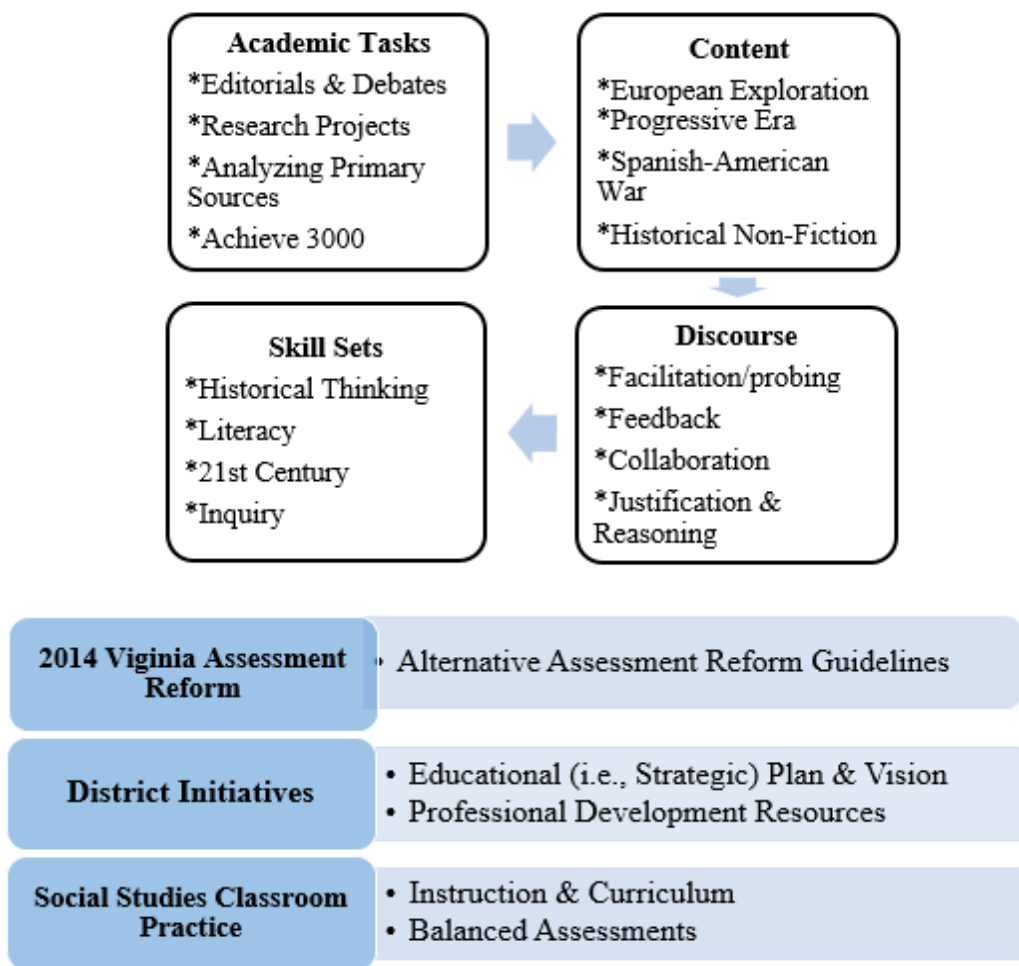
Academic Tasks
*Editorials & Debates
*Research Projects
*Analyzing Primary Sources
*Achieve 3000

Content
*European Exploration
*Progressive Era
*Spanish-American War
*Historical Non-Fiction

Discourse
*Facilitation/probing
*Feedback
*Collaboration
*Justification & Reasoning

Skill Sets
*Historical Thinking
*Literacy
*21st Century
*Inquiry

2014 Vigінia Assessment Reform
• Alternative Assessment Reform Guidelines

District Initiatives
• Educational (i.e., Strategic) Plan & Vision
• Professional Development Resources

Social Studies Classroom Practice
• Instruction & Curriculum
• Balanced Assessments